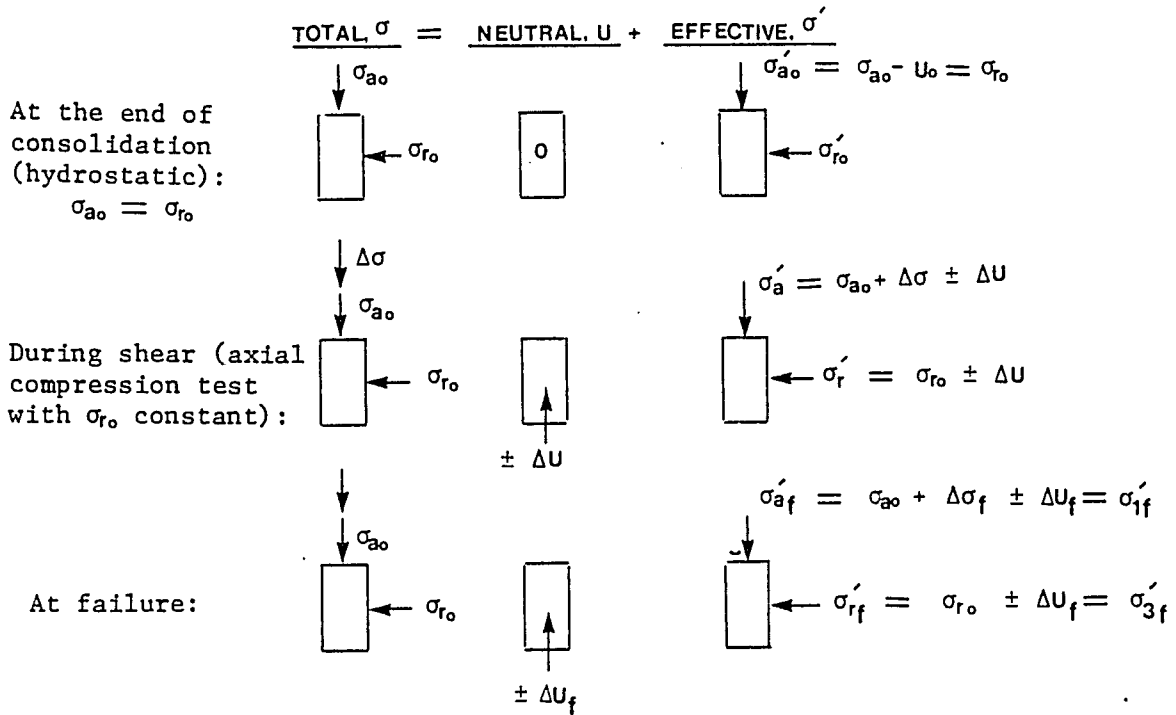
TOTAL, $\sigma$ = NEUTRAL, U + EFFECTIVE, $\sigma'$

At the end of consolidation (hydrostatic): $\sigma_{ao} = \sigma_{ro}$

$\sigma_{ao}$

$\sigma_{ro}$

0

$\sigma'_{ao} = \sigma_{ao} - U_o = \sigma_{ro}$

$\sigma'_{ro}$

During shear (axial compression test with $\sigma_{ro}$ constant):

$\Delta\sigma$

$\sigma_{ao}$

$\sigma_{ro}$

$\pm\ \Delta U$

$\sigma'_a = \sigma_{ao} + \Delta\sigma \pm \Delta U$

$\sigma'_r = \sigma_{ro} \pm \Delta U$

At failure:

$\sigma_{ao}$

$\sigma_{ro}$

$\pm\ \Delta U_f$

$\sigma'_{af} = \sigma_{ao} + \Delta\sigma_f \pm \Delta U_f = \sigma'_{1f}$

$\sigma'_{rf} = \sigma_{ro} \pm \Delta U_f = \sigma'_{3f}$